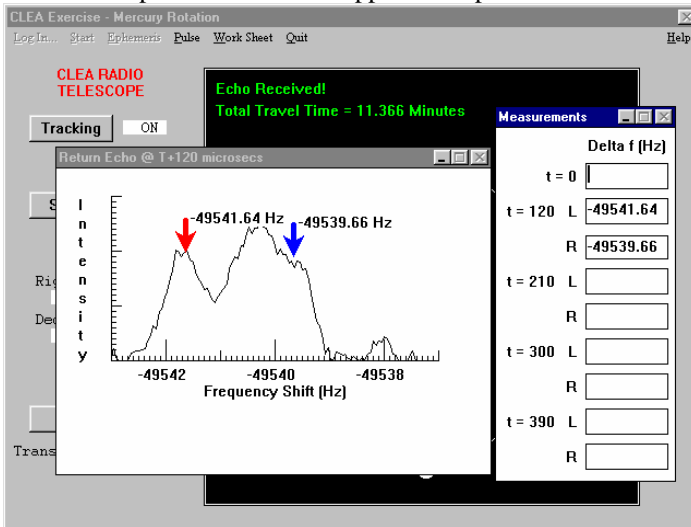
CLEA Exercise - Mercury Rotation

Log In... Start Ephemeris Pulse Work Sheet Quit Help

CLEA RADIO TELESCOPE

Tracking ON

S

Rig

Dec

Trans

Echo Received!
Total Travel Time = 11.366 Minutes

Return Echo @ T+120 microsecs

Intensity

-49541.64 Hz -49539.66 Hz

-49542 -49540 -49538

Frequency Shift (Hz)

Measurements

Delta f (Hz)

| | | |
|---|---|---|
| t = 0 | | |
| t = 120 | L | -49541.64 |
| | R | -49539.66 |
| t = 210 | L | |
| | R | |
| t = 300 | L | |
| | R | |
| t = 390 | L | |
| | R | |